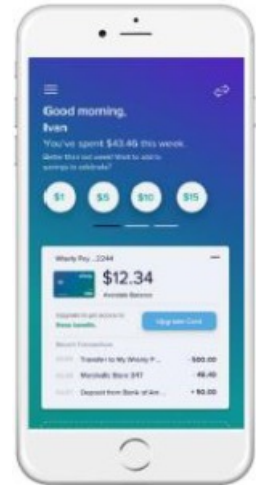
Good morning, Ivan

You've spent $43.46 this week.

Better than last week! Want to add to savings to celebrate?

$1

$5

$10

$15

Wherly Pay ...2244

$12.34

Available Balance

Upgrade to get access to these benefits.

Upgrade Card

Recent Transactions

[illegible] Transfer to My Wherly P... - $00.00

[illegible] Marshalls Store 547 - 46.40

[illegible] Deposit from Bank of Am... + $0.00